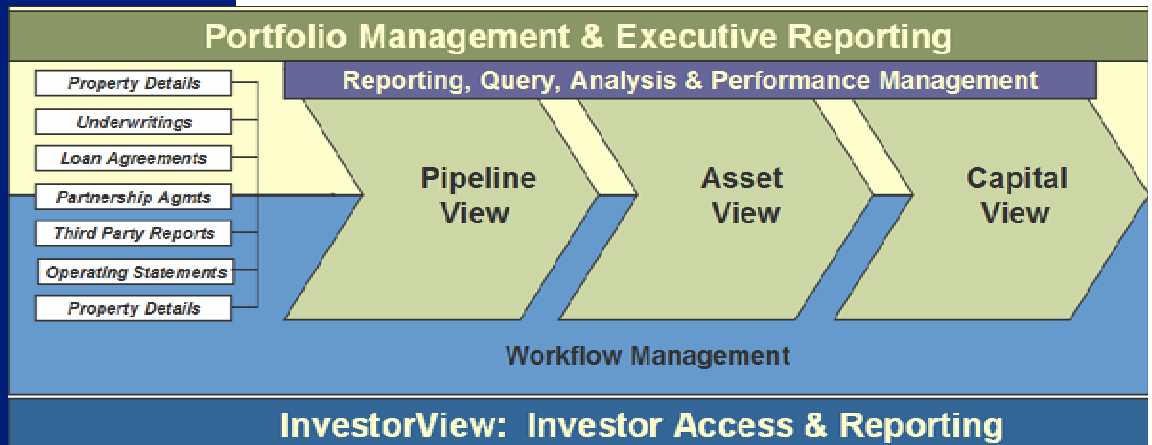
Portfolio Management & Executive Reporting

Reporting, Query, Analysis & Performance Management

Property Details

Underwritings

Loan Agreements

Partnership Agmts

Third Party Reports

Operating Statements

Property Details

Pipeline View

Asset View

Capital View

Workflow Management

InvestorView: Investor Access & Reporting